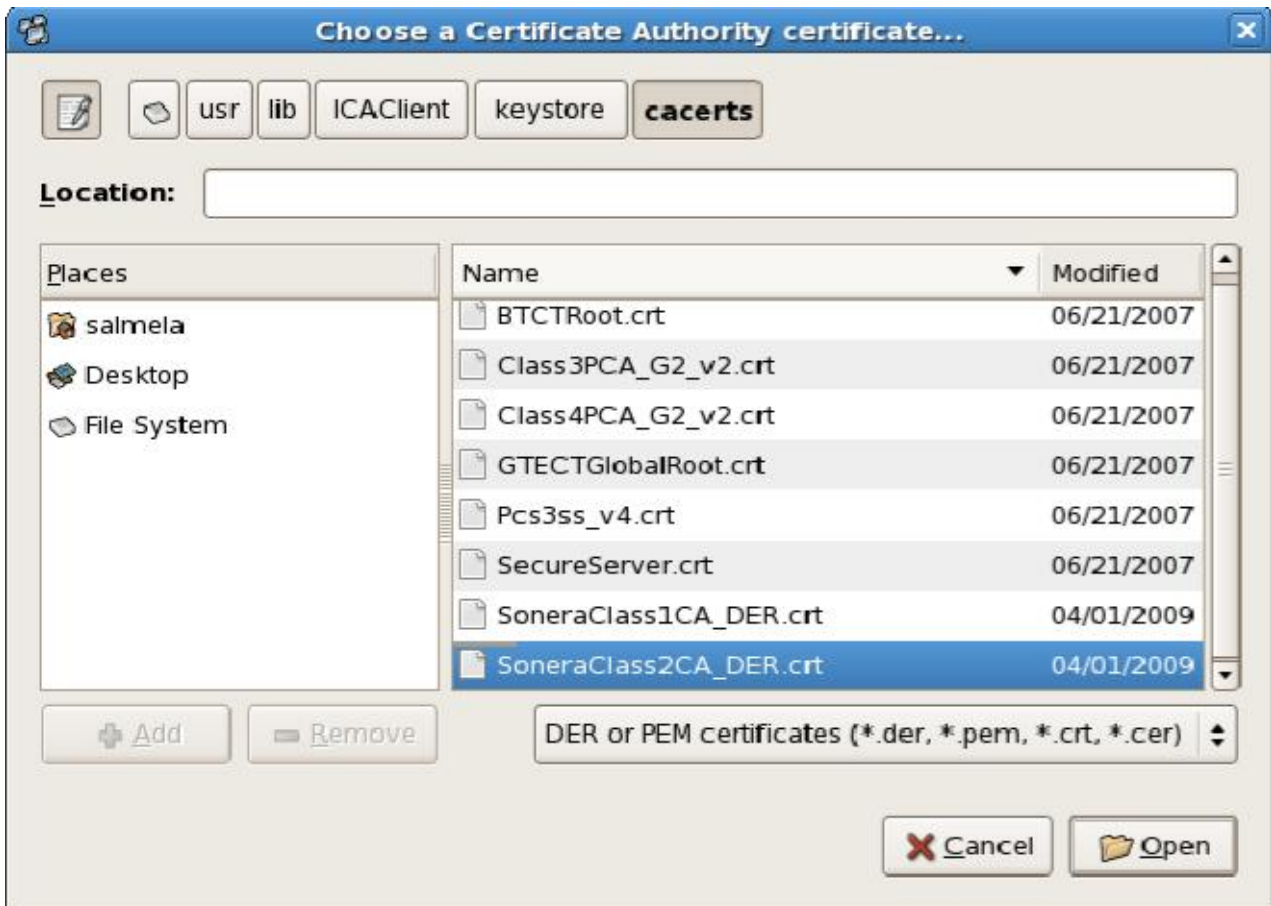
Choose a Certificate Authority certificate...

usr | lib | ICAClient | keystore | cacerts

Location:

Places

salmela
Desktop
File System

| Name | Modified |
|---|---|
| BTCTRoot.crt | 06/21/2007 |
| Class3PCA_G2_v2.crt | 06/21/2007 |
| Class4PCA_G2_v2.crt | 06/21/2007 |
| GTECTGlobalRoot.crt | 06/21/2007 |
| Pcs3ss_v4.crt | 06/21/2007 |
| SecureServer.crt | 06/21/2007 |
| SoneraClass1CA_DER.crt | 04/01/2009 |
| SoneraClass2CA_DER.crt | 04/01/2009 |

Add
Remove

DER or PEM certificates (*.der, *.pem, *.crt, *.cer)

Cancel
Open